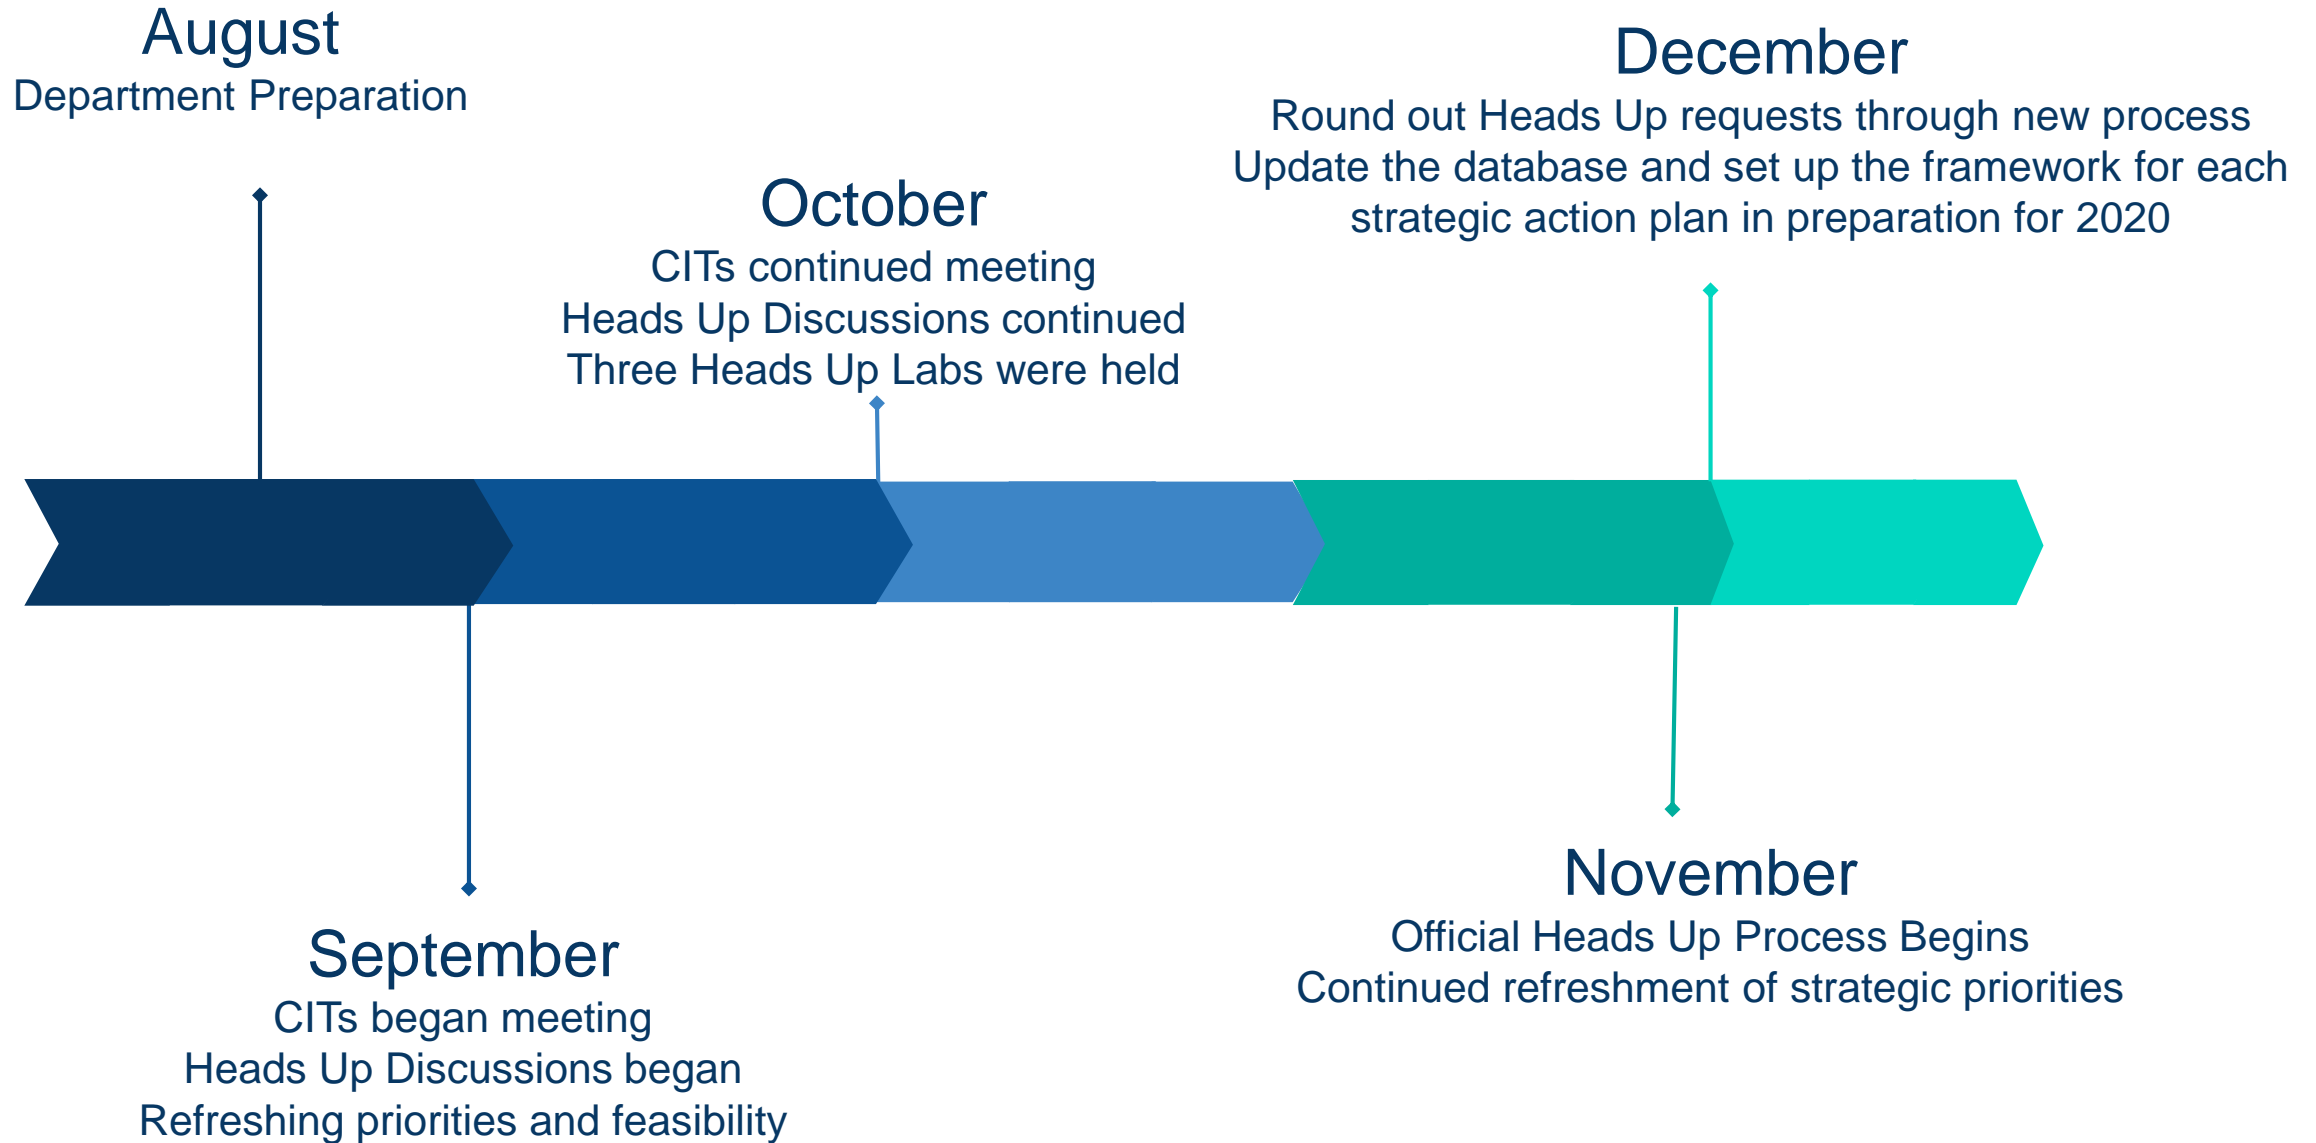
August
Department Preparation

September
CITs began meeting
Heads Up Discussions began
Refreshing priorities and feasibility

October
CITs continued meeting
Heads Up Discussions continued
Three Heads Up Labs were held

November
Official Heads Up Process Begins
Continued refreshment of strategic priorities

December
Round out Heads Up requests through new process
Update the database and set up the framework for each strategic action plan in preparation for 2020